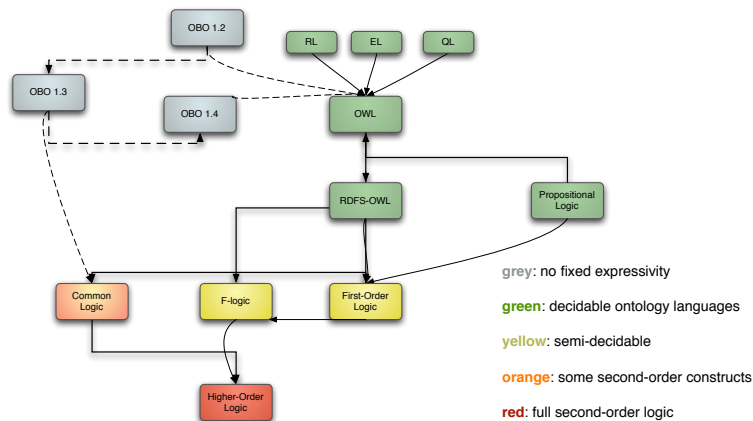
OBO 1.2

RL

EL

QL

OBO 1.3

OBO 1.4

OWL

RDFS-OWL

Propositional Logic

Common Logic

F-logic

First-Order Logic

Higher-Order Logic

grey: no fixed expressivity

green: decidable ontology languages

yellow: semi-decidable

orange: some second-order constructs

red: full second-order logic